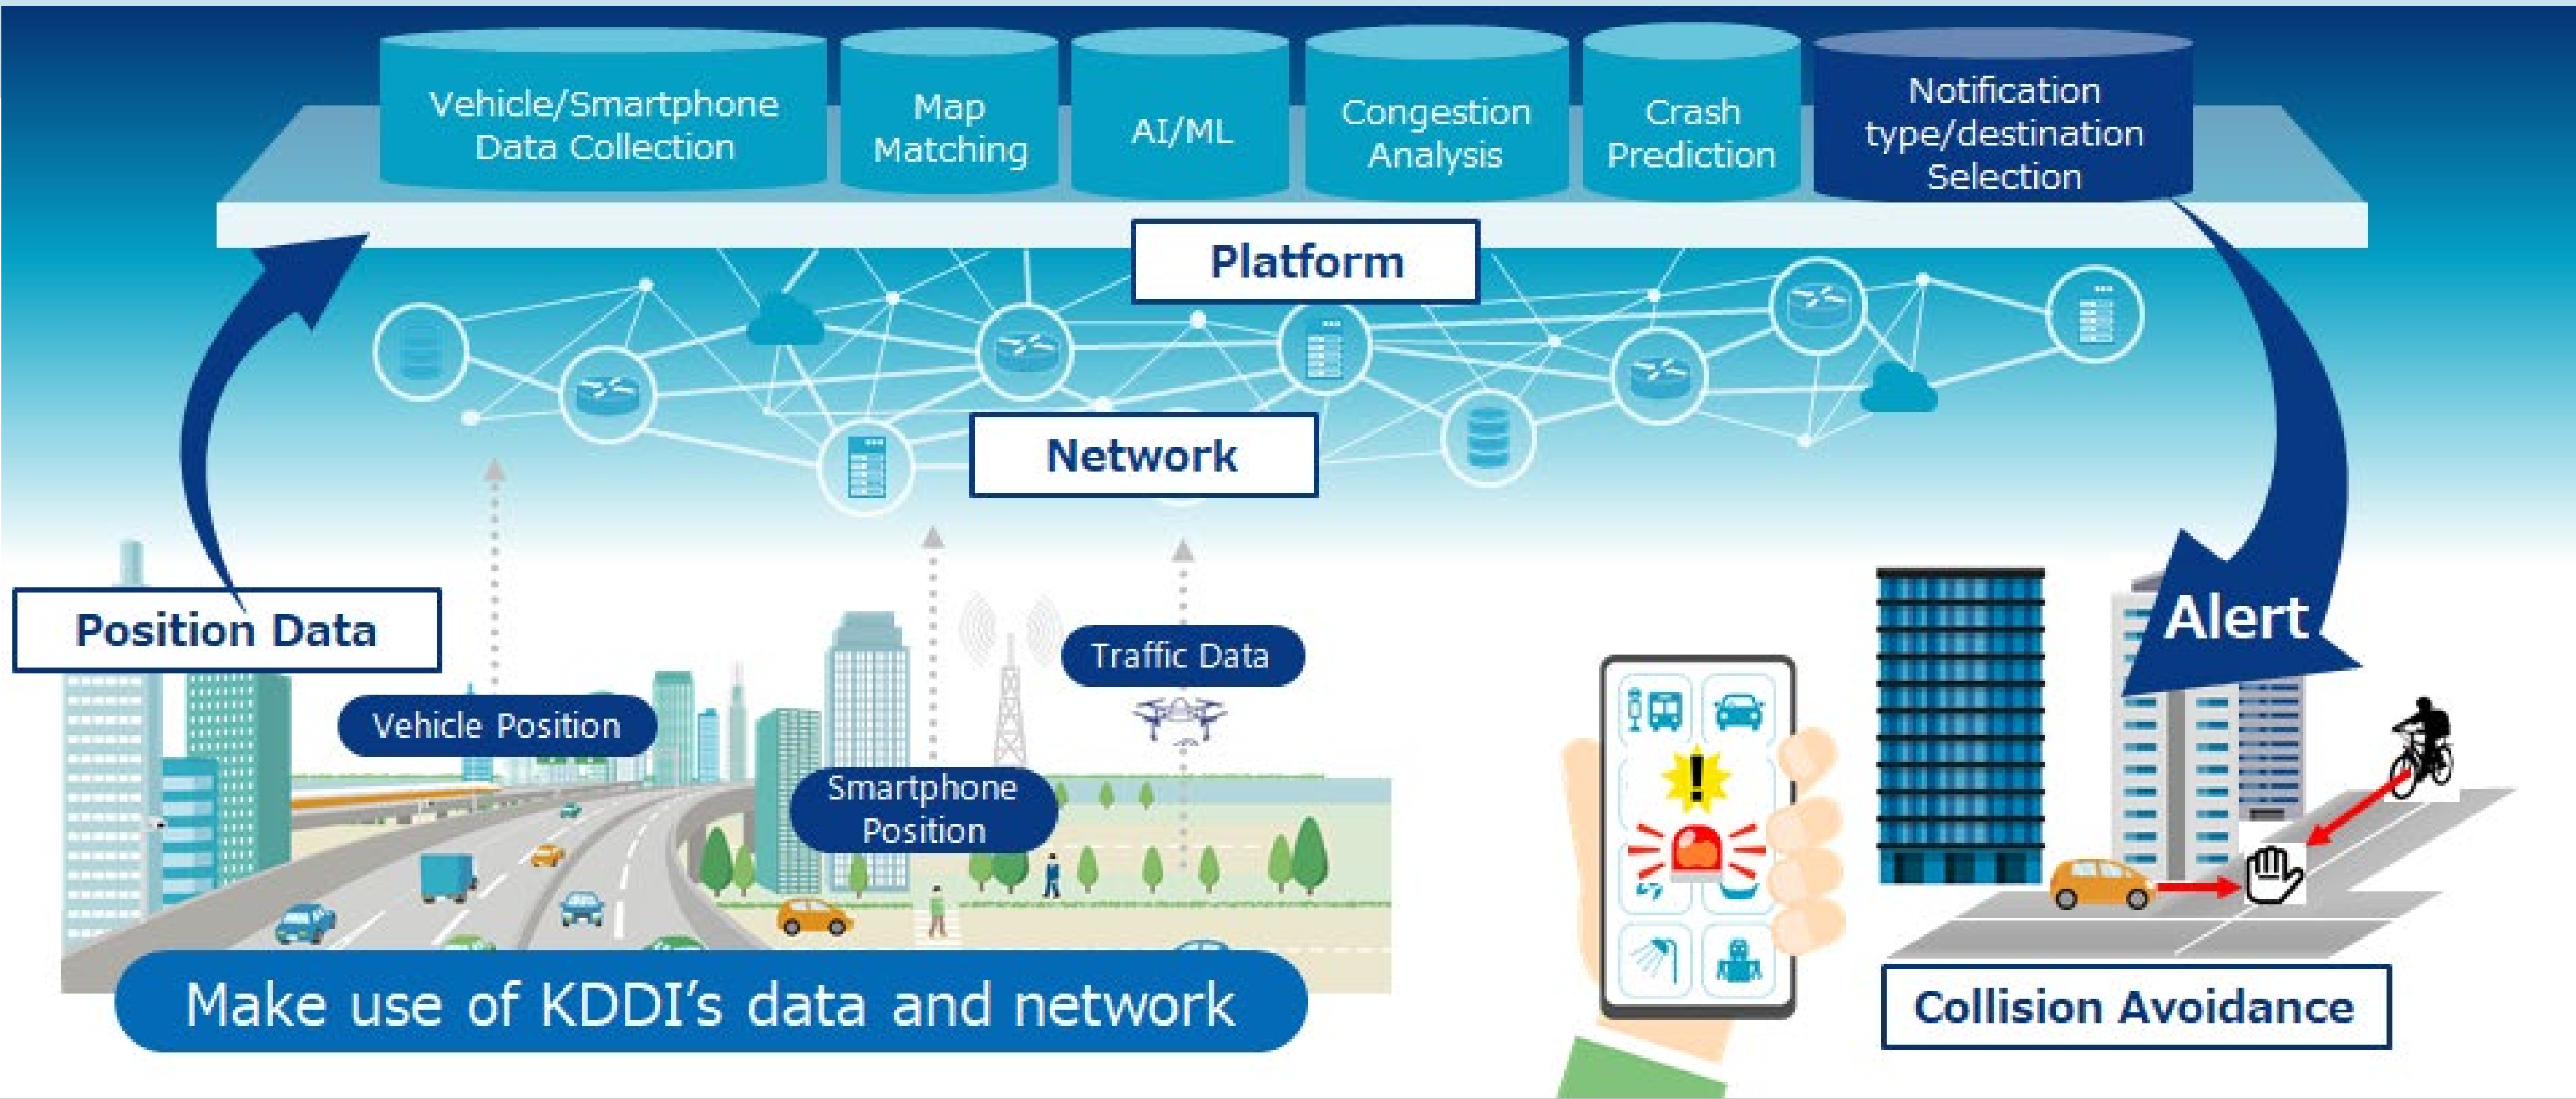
Vehicle/Smartphone Data Collection

Map Matching

AI/ML

Congestion Analysis

Crash Prediction

Notification type/destination Selection

Platform

Network

Position Data

Vehicle Position

Smartphone Position

Traffic Data

Alert

Make use of KDDI's data and network

Collision Avoidance